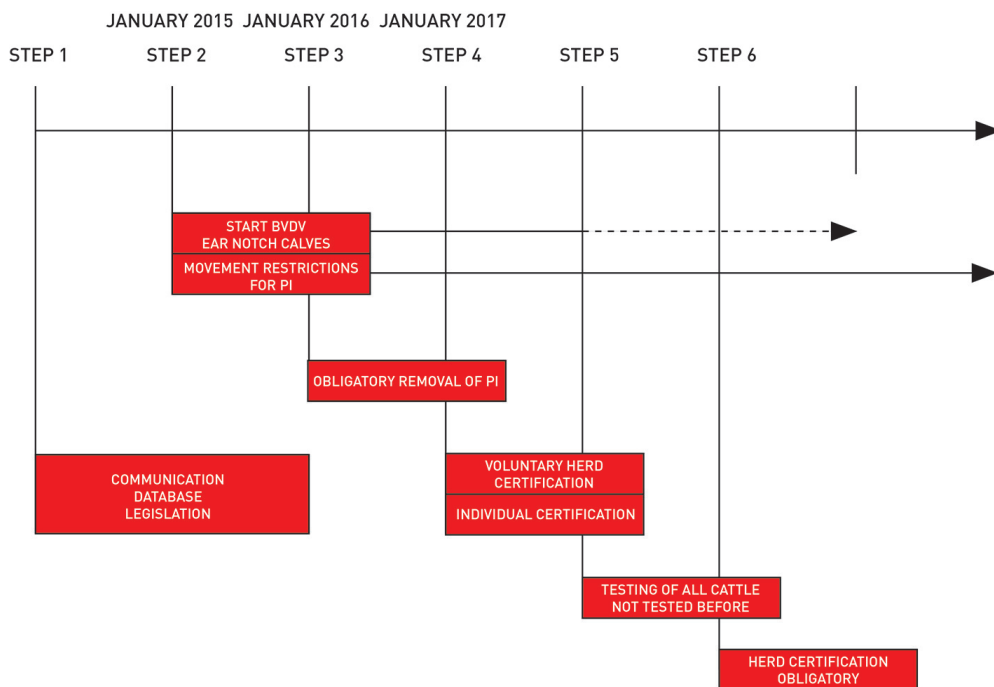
JANUARY 2015 JANUARY 2016 JANUARY 2017

STEP 1 STEP 2 STEP 3 STEP 4 STEP 5 STEP 6

START BVDV
EAR NOTCH CALVES

MOVEMENT RESTRICTIONS
FOR PI

OBLIGATORY REMOVAL OF PI

COMMUNICATION
DATABASE
LEGISLATION

VOLUNTARY HERD
CERTIFICATION

INDIVIDUAL CERTIFICATION

TESTING OF ALL CATTLE
NOT TESTED BEFORE

HERD CERTIFICATION
OBLIGATORY